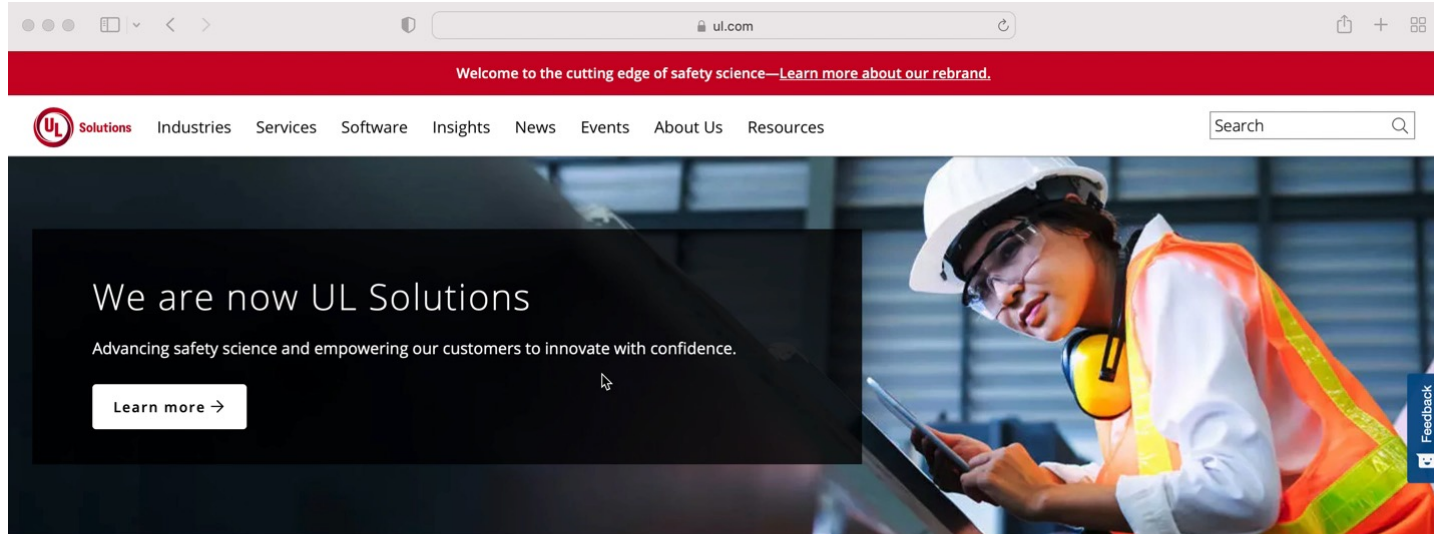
ul.com

Welcome to the cutting edge of safety science—Learn more about our rebrand.

UL Solutions Industries Services Software Insights News Events About Us Resources

Search

We are now UL Solutions

Advancing safety science and empowering our customers to innovate with confidence.

Learn more →

Feedback